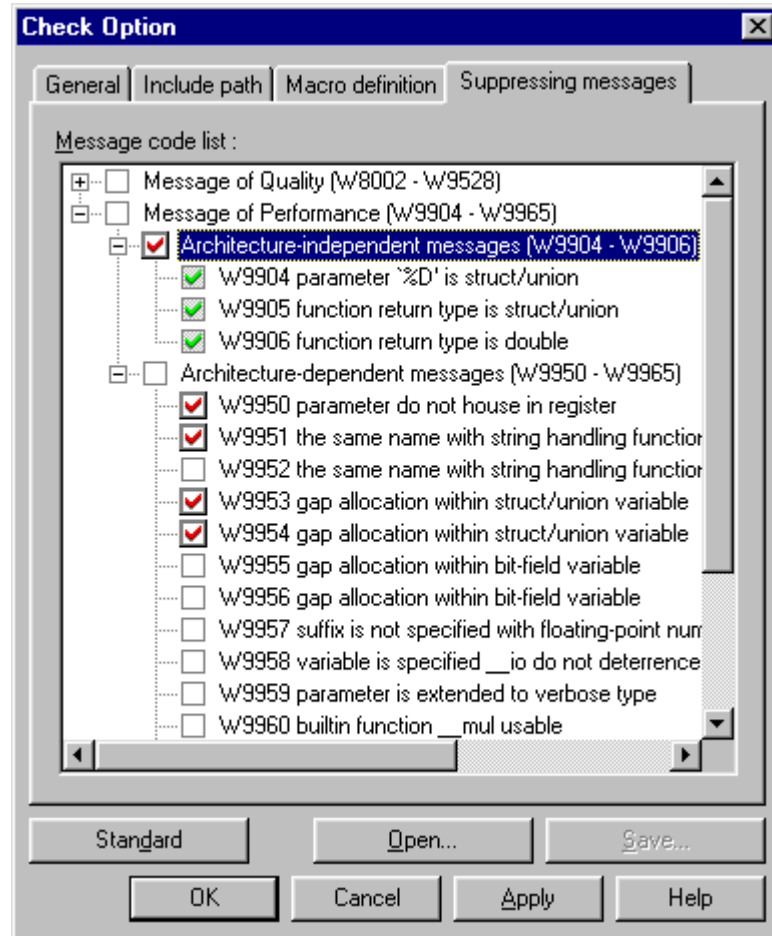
Check Option

General | Include path | Macro definition | Suppressing messages

Message code list :

Message of Quality (W8002 - W9528)
Message of Performance (W9904 - W9965)
Architecture-independent messages (W9904 - W9906)
W9904 parameter `%D' is struct/union
W9905 function return type is struct/union
W9906 function return type is double
Architecture-dependent messages (W9950 - W9965)
W9950 parameter do not house in register
W9951 the same name with string handling functior
W9952 the same name with string handling functior
W9953 gap allocation within struct/union variable
W9954 gap allocation within struct/union variable
W9955 gap allocation within bit-field variable
W9956 gap allocation within bit-field variable
W9957 suffix is not specified with floating-point num
W9958 variable is specified __io do not deterrence
W9959 parameter is extended to verbose type
W9960 builtin function __mul usable

Standard | Open... | Save...

OK | Cancel | Apply | Help